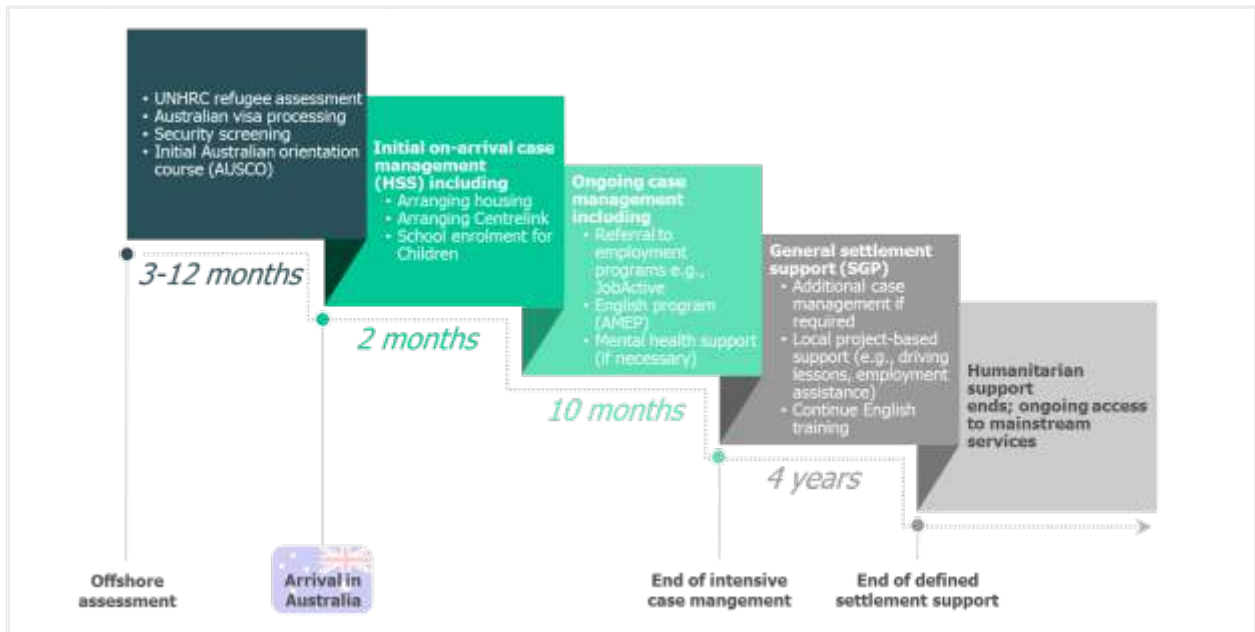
- UNHRC refugee assessment
- Australian visa processing
- Security screening
- Initial Australian orientation course (AUSCO)

3-12 months

Initial on-arrival case management (HSS) including
- Arranging housing
- Arranging Centrelink
- School enrolment for Children

2 months

Ongoing case management including
- Referral to employment programs e.g., JobActive
- English program (AMEP)
- Mental health support (if necessary)

10 months

General settlement support (SGP)
- Additional case management if required
- Local project-based support (e.g., driving lessons, employment assistance)
- Continue English training

4 years

Humanitarian support ends; ongoing access to mainstream services

Offshore assessment

Arrival in Australia

End of intensive case mangement

End of defined settlement support